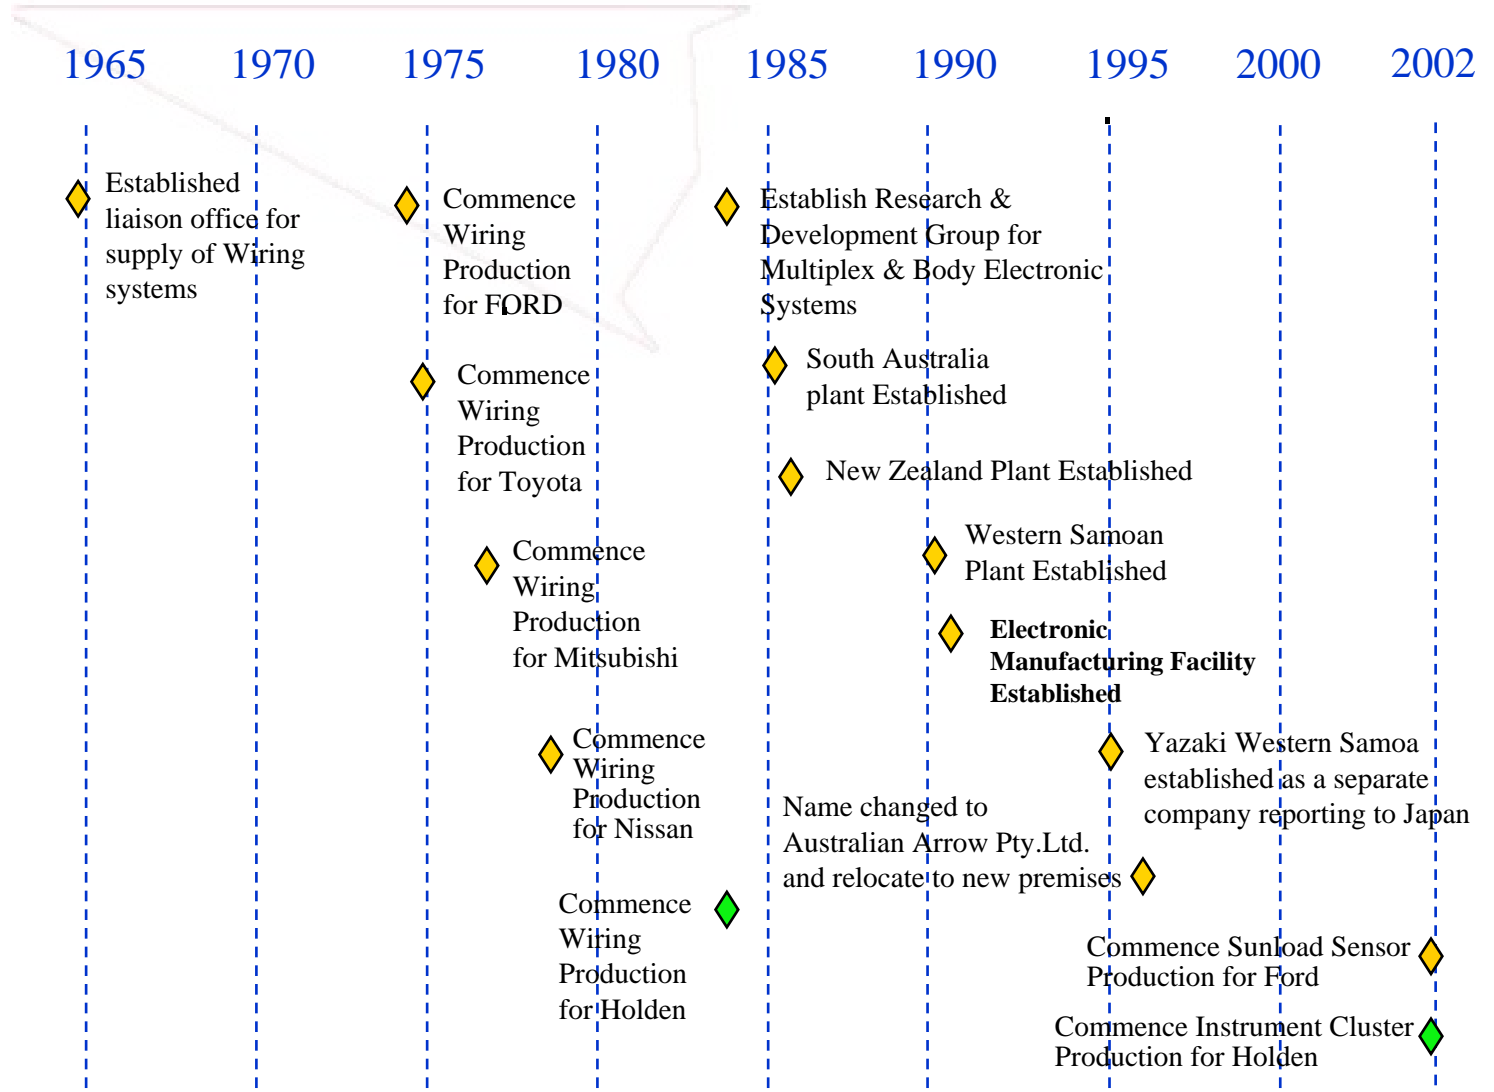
1965 1970 1975 1980 1985 1990 1995 2000 2002

Established liaison office for supply of Wiring systems

Commence Wiring Production for FORD

Commence Wiring Production for Toyota

Commence Wiring Production for Mitsubishi

Commence Wiring Production for Nissan

Commence Wiring Production for Holden

Establish Research & Development Group for Multiplex & Body Electronic Systems

South Australia plant Established

New Zealand Plant Established

Western Samoan Plant Established

**Electronic Manufacturing Facility Established**

Name changed to Australian Arrow Pty.Ltd. and relocate to new premises

Yazaki Western Samoa established as a separate company reporting to Japan

Commence Sunload Sensor Production for Ford

Commence Instrument Cluster Production for Holden